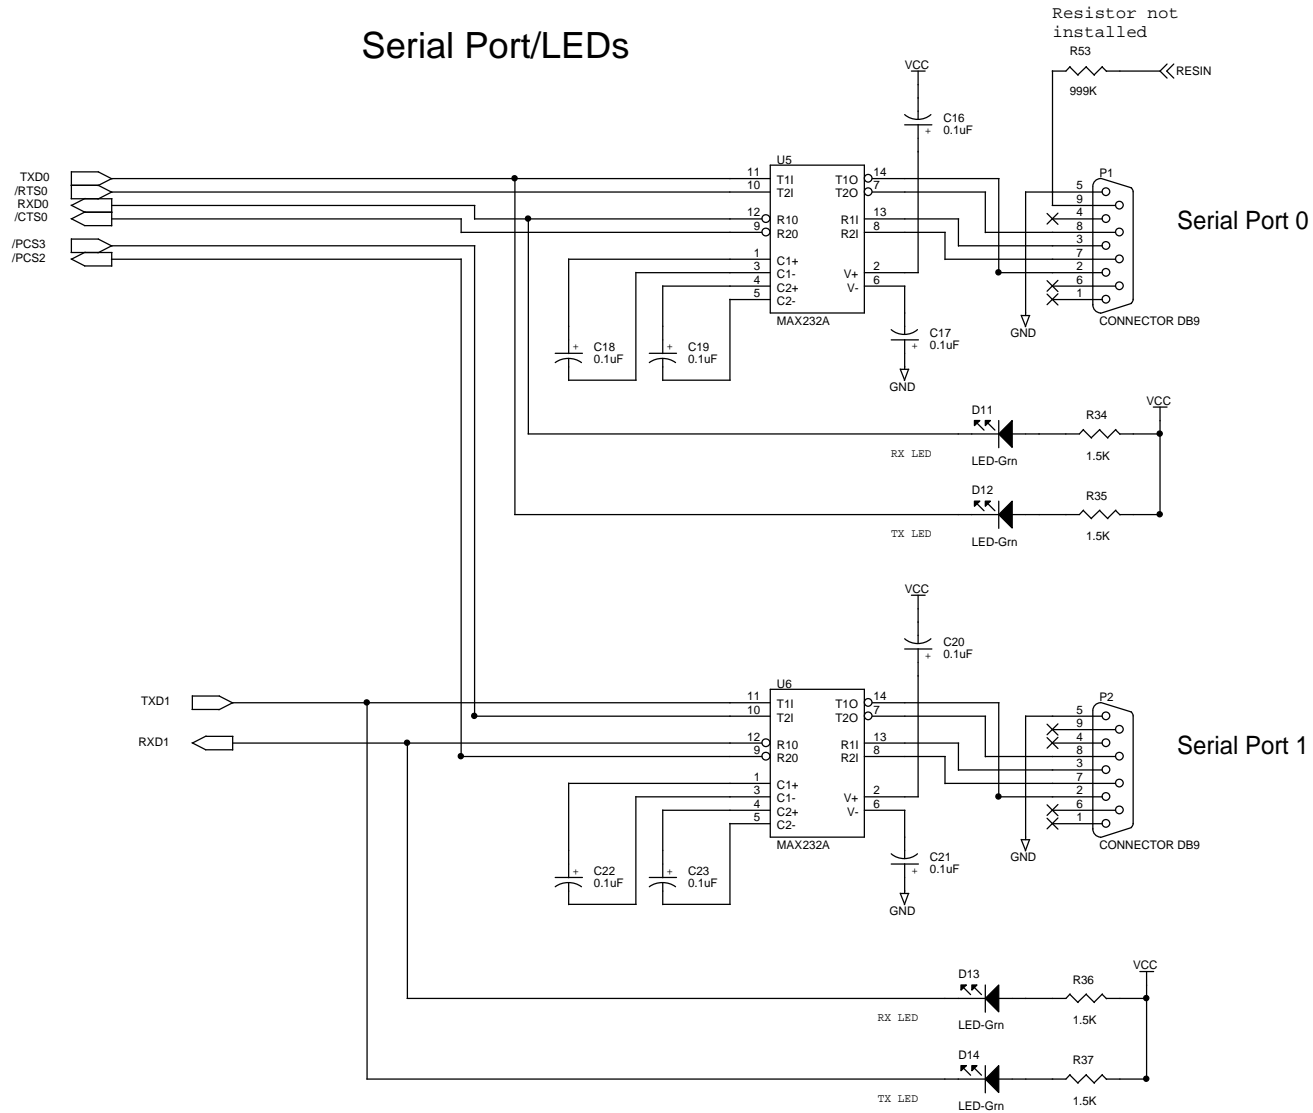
Serial Port/LEDs

Resistor not installed
R53
999K
RESIN

VCC
C16
0.1uF

TXD0
/RTS0
RXD0
/CTS0
/PCS3
/PCS2

U5
11 T1I
10 T2I
12 R1O
9 R2O
1 C1+
3 C1-
4 C2+
5 C2-
T1O 14
T2O 7
R1I 13
R2I 8
V+ 2
V- 6
MAX232A

C18
0.1uF
C19
0.1uF
C17
0.1uF
GND

P1
5
9
4
8
3
7
2
6
1
GND
CONNECTOR DB9
Serial Port 0

D11
RX LED
LED-Grn
R34
1.5K
VCC

D12
TX LED
LED-Grn
R35
1.5K

VCC
C20
0.1uF

TXD1
RXD1

U6
11 T1I
10 T2I
12 R1O
9 R2O
1 C1+
3 C1-
4 C2+
5 C2-
T1O 14
T2O 7
R1I 13
R2I 8
V+ 2
V- 6
MAX232A

C22
0.1uF
C23
0.1uF
C21
0.1uF
GND

P2
5
9
4
8
3
7
2
6
1
GND
CONNECTOR DB9
Serial Port 1

D13
RX LED
LED-Grn
R36
1.5K
VCC

D14
TX LED
LED-Grn
R37
1.5K